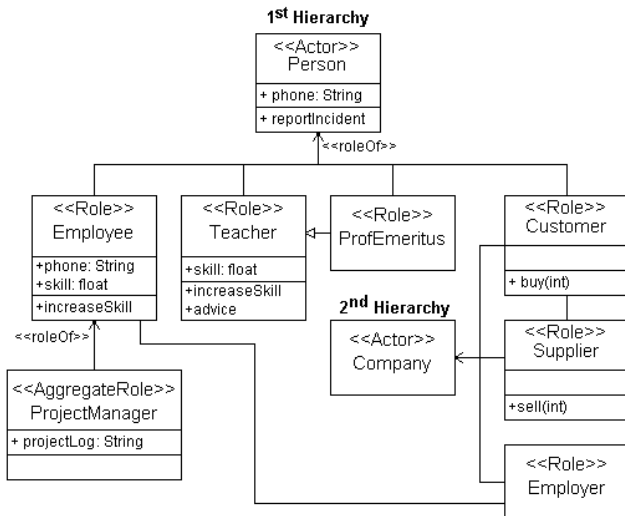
1st Hierarchy

<<Actor>>
Person

+ phone: String

+ reportIncident

<<roleOf>>

<<Role>>
Employee

+phone: String
+skill: float

+increaseSkill

<<Role>>
Teacher

+skill: float

+increaseSkill
+advice

<<Role>>
ProfEmeritus

<<Role>>
Customer

+ buy(int)

2nd Hierarchy

<<Actor>>
Company

<<Role>>
Supplier

+sell(int)

<<roleOf>>

<<AggregateRole>>
ProjectManager

+ projectLog: String

<<Role>>
Employer